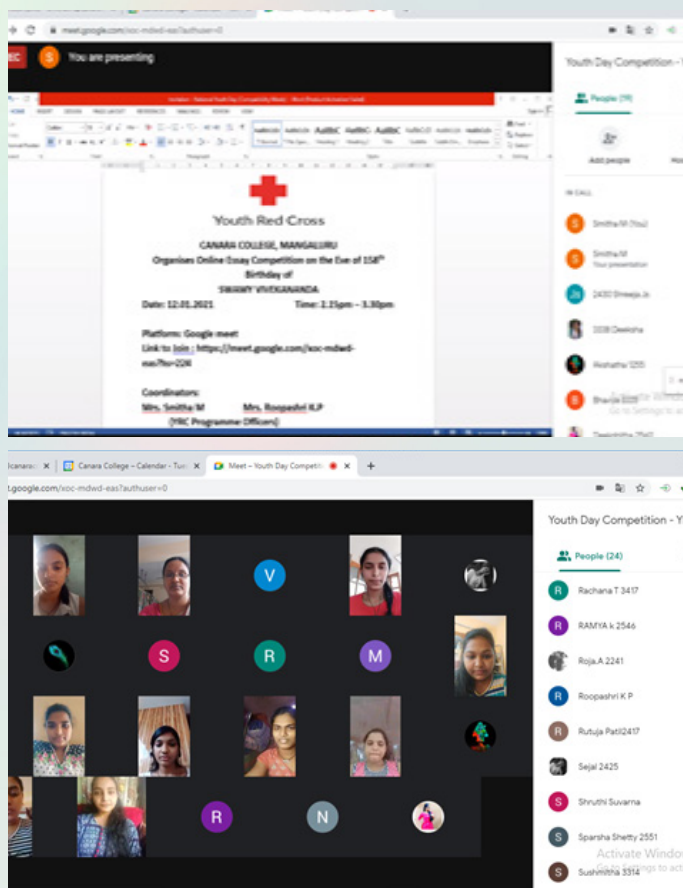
meet.google.com/xoc-mdwd-eas?authuser=0

S You are presenting

Youth Day Competition - Y

People (19)

Add people

IN CALL

Smitha M (You)

Smitha M
Your presentation

2430 Shreeja Js

3338 Deeksha

Akshatha 3255

Bhavya 3225

Deekshitha 2542

Youth Red Cross

CANARA COLLEGE, MANGALURU
Organises Online Essay Competition on the Eve of 158$^{th}$ Birthday of
SWAMY VIVEKANANDA

Date: 12.01.2021 Time: 2.15pm – 3.30pm

Platform: Google meet
Link to Join : https://meet.google.com/xoc-mdwd-eas?hs=224

Coordinators:
Mrs. Smitha M Mrs. Roopashri K.P
(YRC Programme Officers)

Activate Windows
Go to Settings to activate

Canara College – Calendar - Tue
Meet – Youth Day Competi
+

.google.com/xoc-mdwd-eas?authuser=0

Youth Day Competition - Y

People (24)

Rachana T 3417

RAMYA k 2546

Roja.A 2241

Roopashri K P

Rutuja Patil2417

Sejal 2425

Shruthi Suvarna

Sparsha Shetty 2551

Sushmitha 3314

Activate Windows
Go to Settings to activ

V S R M R N